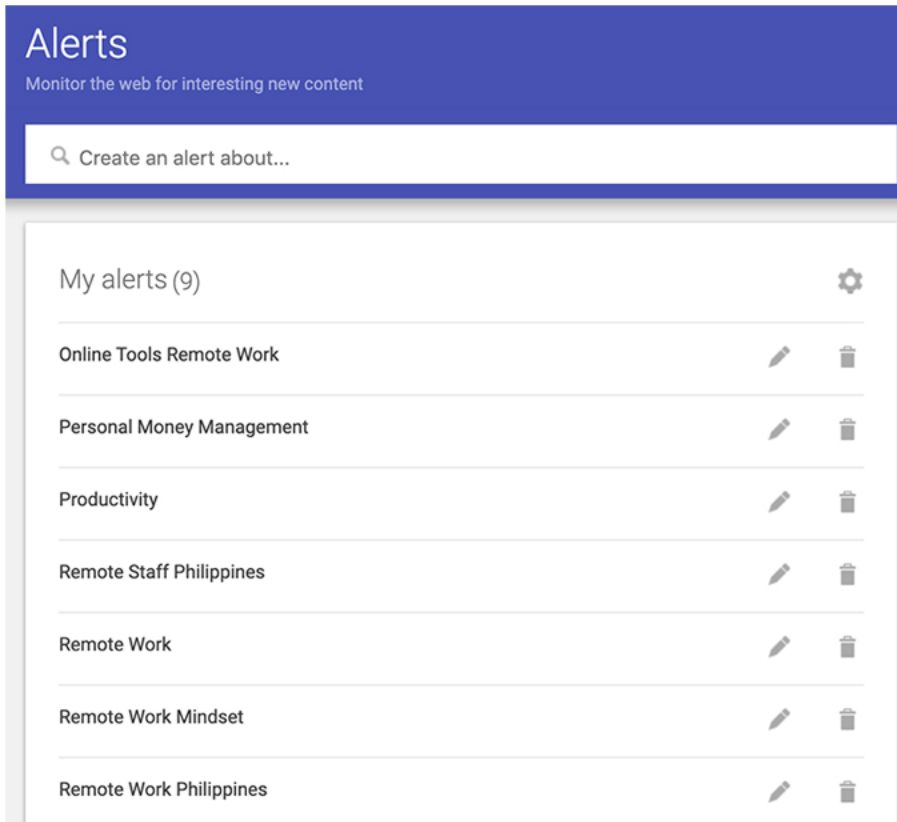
Alerts
Monitor the web for interesting new content

Create an alert about...

My alerts (9)

Online Tools Remote Work

Personal Money Management

Productivity

Remote Staff Philippines

Remote Work

Remote Work Mindset

Remote Work Philippines